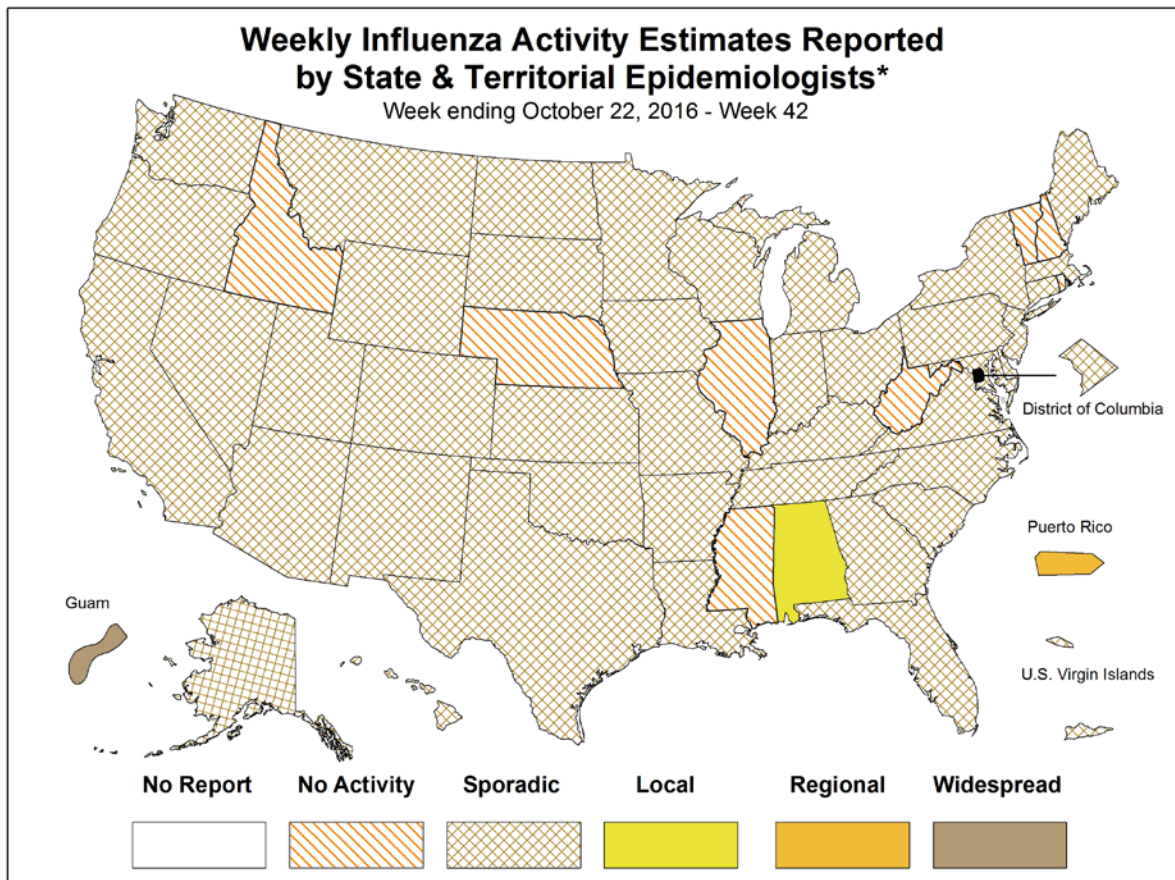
Weekly Influenza Activity Estimates Reported by State & Territorial Epidemiologists*
Week ending October 22, 2016 - Week 42

District of Columbia

Puerto Rico

Guam

U.S. Virgin Islands

No Report
No Activity
Sporadic
Local
Regional
Widespread